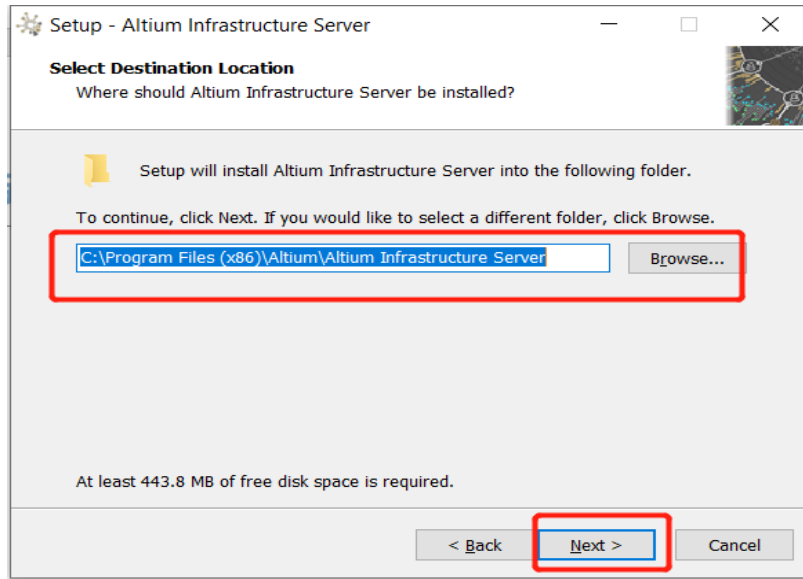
Setup - Altium Infrastructure Server

Select Destination Location
Where should Altium Infrastructure Server be installed?

Setup will install Altium Infrastructure Server into the following folder.

To continue, click Next. If you would like to select a different folder, click Browse.

C:\Program Files (x86)\Altium\Altium Infrastructure Server

Browse...

At least 443.8 MB of free disk space is required.

< Back

Next >

Cancel